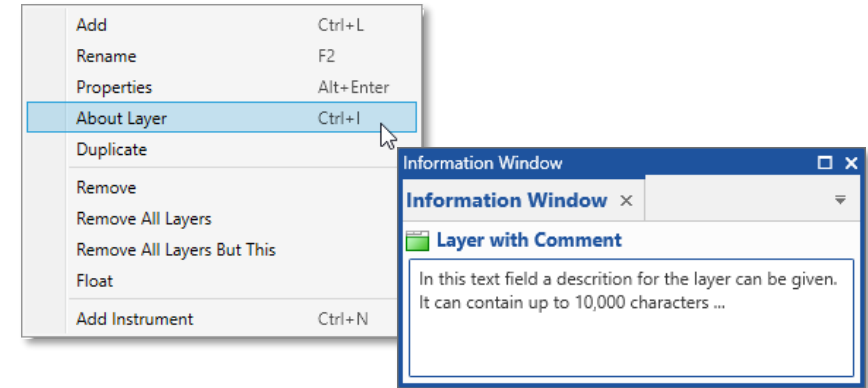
Add Ctrl+L
Rename F2
Properties Alt+Enter
About Layer Ctrl+I
Duplicate
Remove
Remove All Layers
Remove All Layers But This
Float
Add Instrument Ctrl+N

Information Window
Information Window ×
Layer with Comment
In this text field a descrition for the layer can be given. It can contain up to 10,000 characters ...